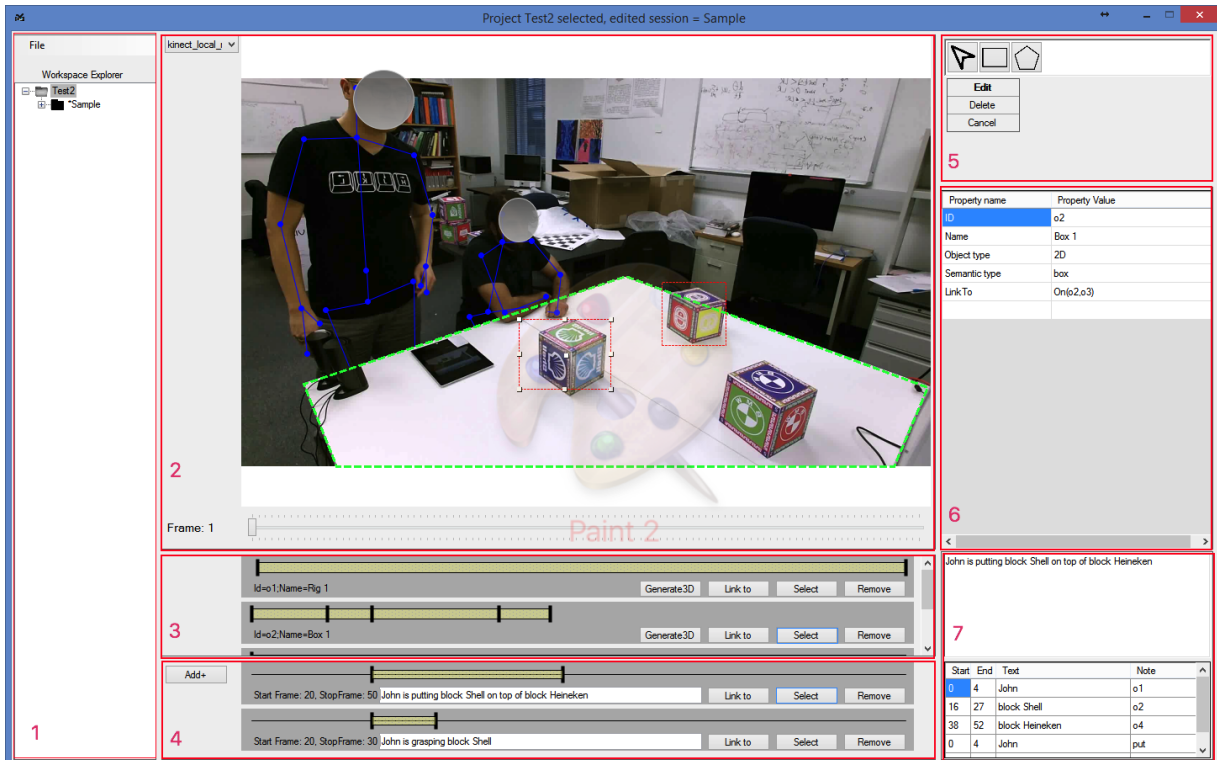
Project Test2 selected, edited session = Sample

File

Workspace Explorer

Test2
*Sample

1

kinect_local_

2

Paint 2

Frame: 1

Edit
Delete
Cancel

5

| Property name | Property Value |
|---|---|
| ID | o2 |
| Name | Box 1 |
| Object type | 2D |
| Semantic type | box |
| LinkTo | On(o2,o3) |

6

Id=o1;Name=Rig 1
Generate3D Link to Select Remove

Id=o2;Name=Box 1
Generate3D Link to Select Remove

3

Add+

Start Frame: 20, StopFrame: 50 John is putting block Shell on top of block Heineken
Link to Select Remove

Start Frame: 20, StopFrame: 30 John is grasping block Shell
Link to Select Remove

4

John is putting block Shell on top of block Heineken

7

| Start | End | Text | Note |
|---|---|---|---|
| 0 | 4 | John | o1 |
| 16 | 27 | block Shell | o2 |
| 38 | 52 | block Heineken | o4 |
| 0 | 4 | John | put |